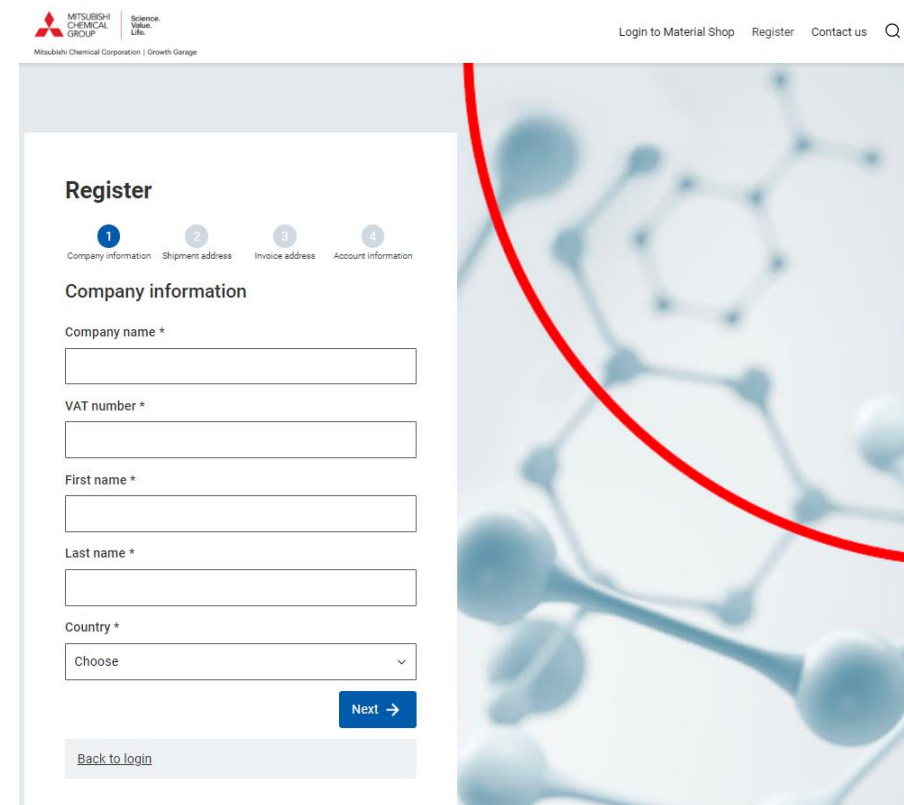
MITSUBISHI CHEMICAL GROUP | Science. Value. Life.

Mitsubishi Chemical Corporation | Growth Garage

Login to Material Shop Register Contact us

Register

1 Company information 2 Shipment address 3 Invoice address 4 Account information

Company information

Company name *

VAT number *

First name *

Last name *

Country *

Choose

Next →

Back to login